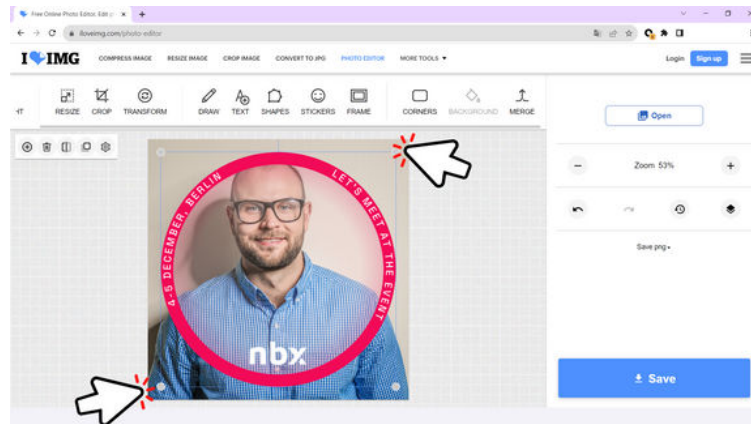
Free Online Photo Editor. Edit p... ×  +

iloveimg.com/photo-editor

I ❤ IMG  COMPRESS IMAGE  RESIZE IMAGE  CROP IMAGE  CONVERT TO JPG  PHOTO EDITOR  MORE TOOLS ▾  Login  Sign up

HT  RESIZE  CROP  TRANSFORM  DRAW  TEXT  SHAPES  STICKERS  FRAME  CORNERS  BACKGROUND  MERGE

Open

Zoom 53%

Save png ▾

4-5 DECEMBER, BERLIN  LET'S MEET AT THE EVENT

nbx

Save